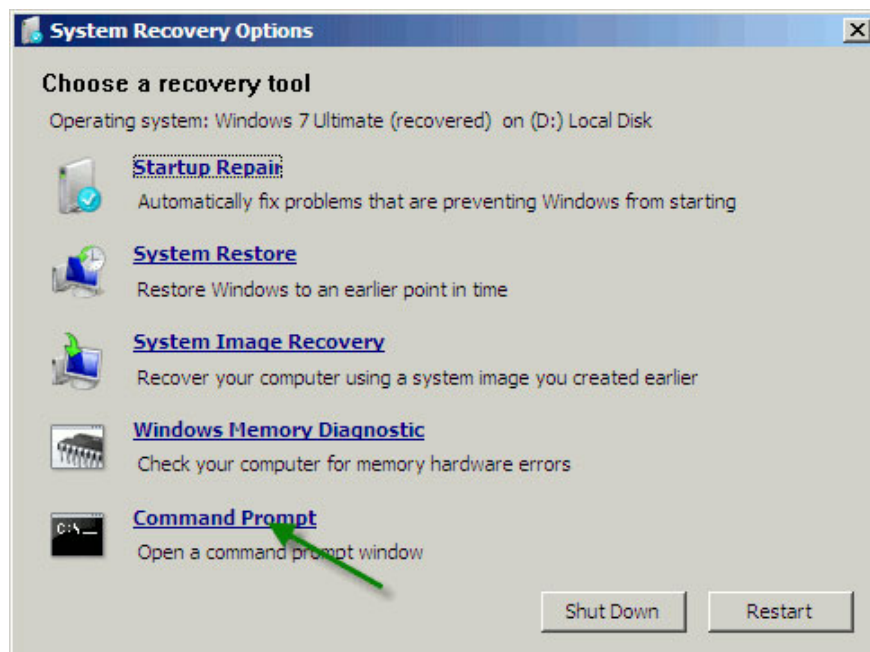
System Recovery Options

Choose a recovery tool

Operating system: Windows 7 Ultimate (recovered) on (D:) Local Disk

Startup Repair
Automatically fix problems that are preventing Windows from starting

System Restore
Restore Windows to an earlier point in time

System Image Recovery
Recover your computer using a system image you created earlier

Windows Memory Diagnostic
Check your computer for memory hardware errors

C:\_
Command Prompt
Open a command prompt window

Shut Down

Restart